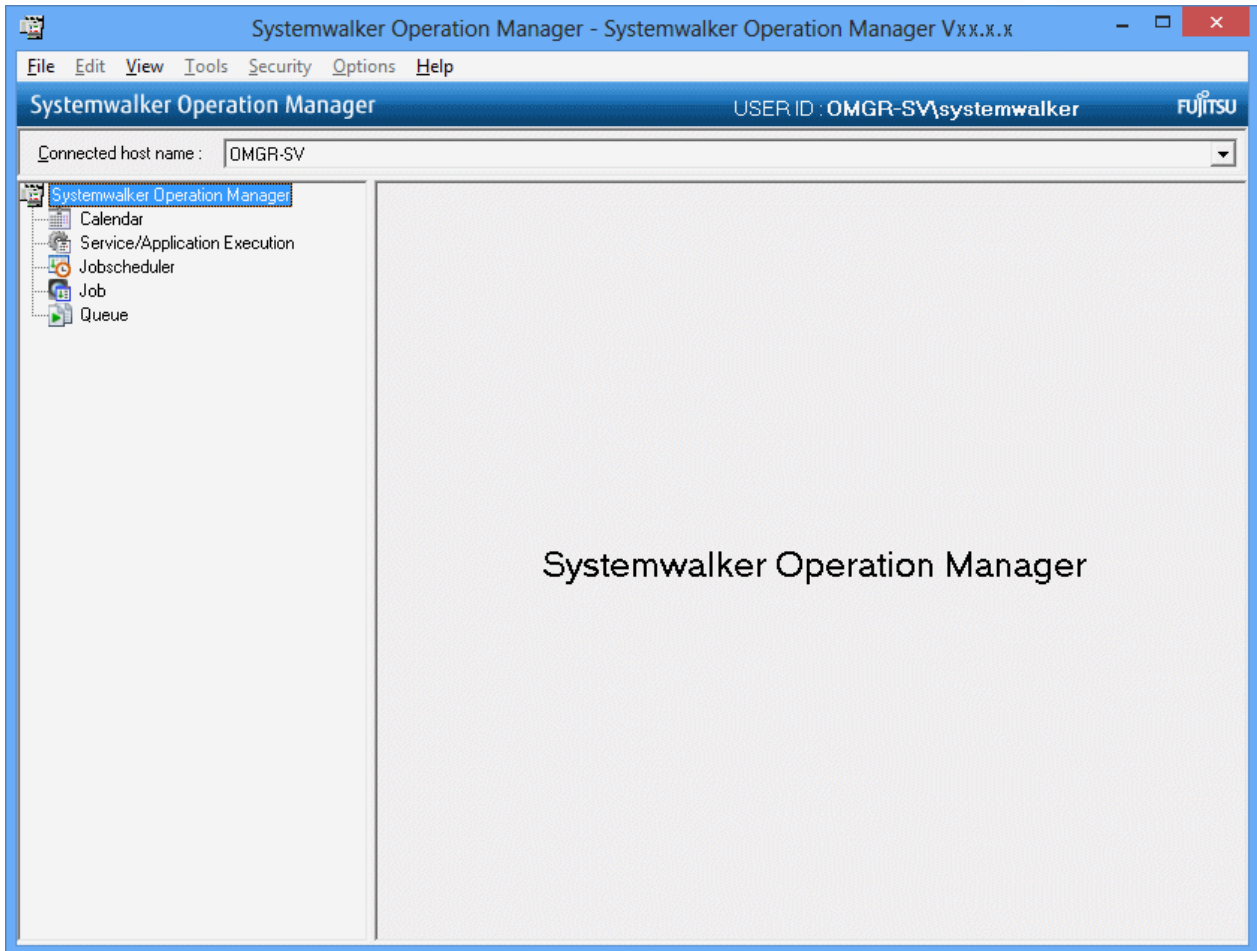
Systemwalker Operation Manager - Systemwalker Operation Manager Vxx.x.x

File Edit View Tools Security Options Help

Systemwalker Operation Manager USER ID : OMGR-SV\systemwalker FUJITSU

Connected host name : OMGR-SV

Systemwalker Operation Manager
Calendar
Service/Application Execution
Jobscheduler
Job
Queue

Systemwalker Operation Manager